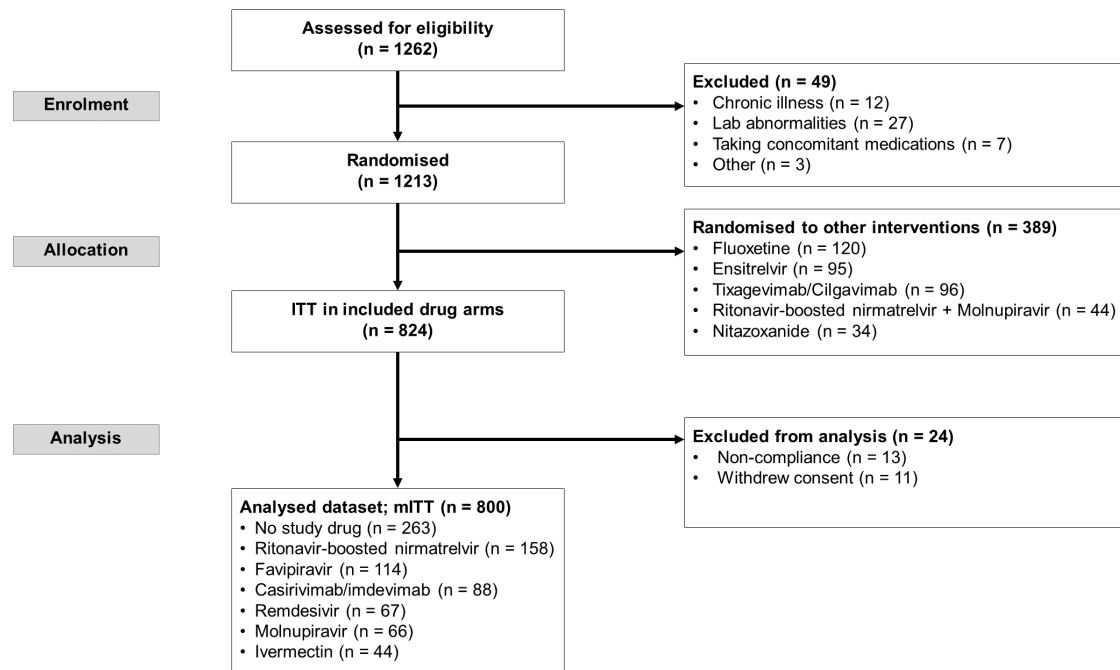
Assessed for eligibility
(n = 1262)

Enrolment

Excluded (n = 49)
• Chronic illness (n = 12)
• Lab abnormalities (n = 27)
• Taking concomitant medications (n = 7)
• Other (n = 3)

Randomised
(n = 1213)

Allocation

Randomised to other interventions (n = 389)
• Fluoxetine (n = 120)
• Ensitrelvir (n = 95)
• Tixagevimab/Cilgavimab (n = 96)
• Ritonavir-boosted nirmatrelvir + Molnupiravir (n = 44)
• Nitazoxanide (n = 34)

ITT in included drug arms
(n = 824)

Analysis

Excluded from analysis (n = 24)
• Non-compliance (n = 13)
• Withdrew consent (n = 11)

Analysed dataset; mITT (n = 800)
• No study drug (n = 263)
• Ritonavir-boosted nirmatrelvir (n = 158)
• Favipiravir (n = 114)
• Casirivimab/imdevimab (n = 88)
• Remdesivir (n = 67)
• Molnupiravir (n = 66)
• Ivermectin (n = 44)